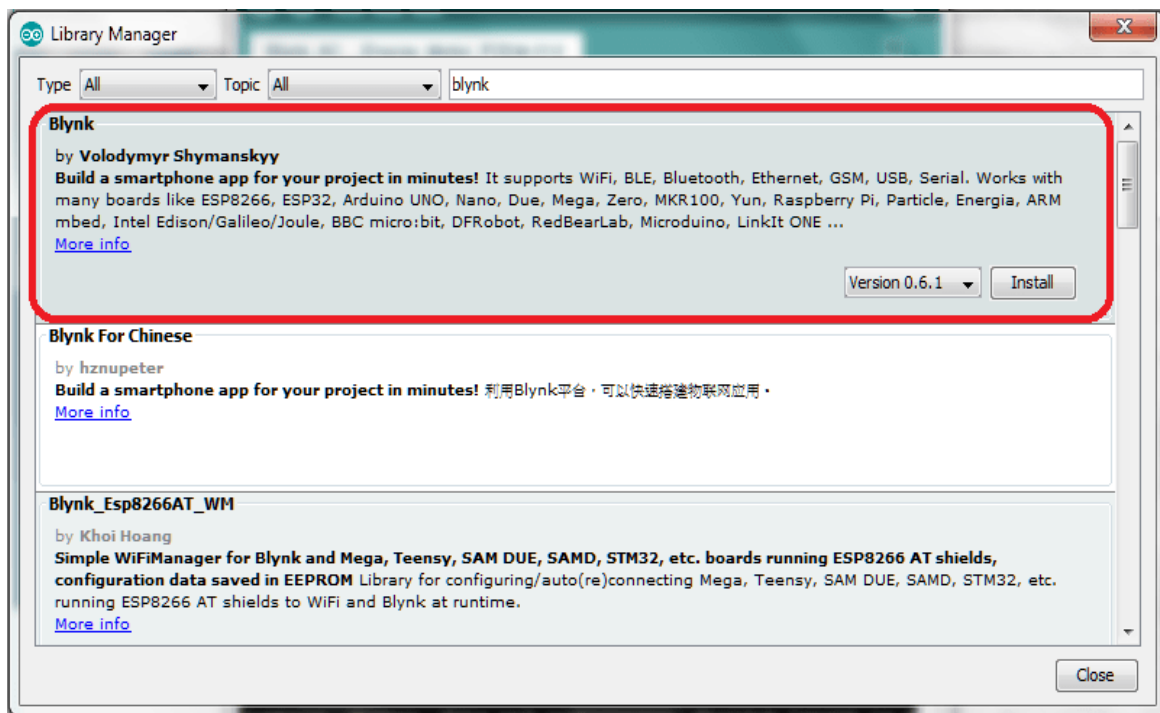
Library Manager

Type All Topic All blynk

Blynk

by Volodymyr Shymanskyy
Build a smartphone app for your project in minutes! It supports WiFi, BLE, Bluetooth, Ethernet, GSM, USB, Serial. Works with many boards like ESP8266, ESP32, Arduino UNO, Nano, Due, Mega, Zero, MKR100, Yun, Raspberry Pi, Particle, Energia, ARM mbed, Intel Edison/Galileo/Joule, BBC micro:bit, DFRobot, RedBearLab, Microduino, LinkIt ONE ...
More info

Version 0.6.1 Install

Blynk For Chinese

by hznupeter
Build a smartphone app for your project in minutes! 利用Blynk平台，可以快速搭建物联网应用。
More info

Blynk_Esp8266AT_WM

by Khoi Hoang
Simple WiFiManager for Blynk and Mega, Teensy, SAM DUE, SAMD, STM32, etc. boards running ESP8266 AT shields, configuration data saved in EEPROM Library for configuring/auto(re)connecting Mega, Teensy, SAM DUE, SAMD, STM32, etc. running ESP8266 AT shields to WiFi and Blynk at runtime.
More info

Close